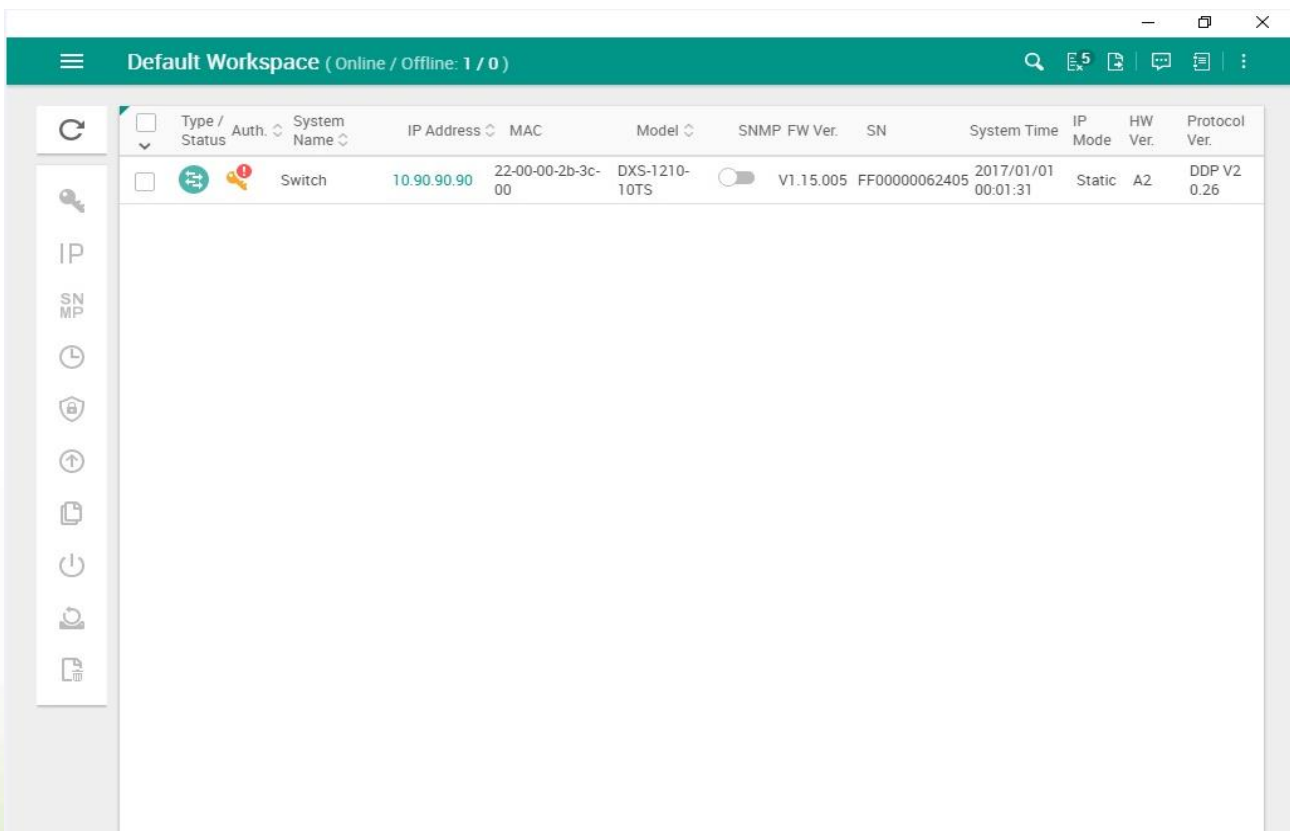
Default Workspace ( Online / Offline: 1 / 0 )

5

IP

SN MP

| | Type / Status | Auth. | System Name | IP Address | MAC | Model | SNMP | FW Ver. | SN | System Time | IP Mode | HW Ver. | Protocol Ver. |
|---|---|---|---|---|---|---|---|---|---|---|---|---|---|
| | | | Switch | 10.90.90.90 | 22-00-00-2b-3c-00 | DXS-1210-10TS | | V1.15.005 | FF00000062405 | 2017/01/01 00:01:31 | Static | A2 | DDP V2 0.26 |